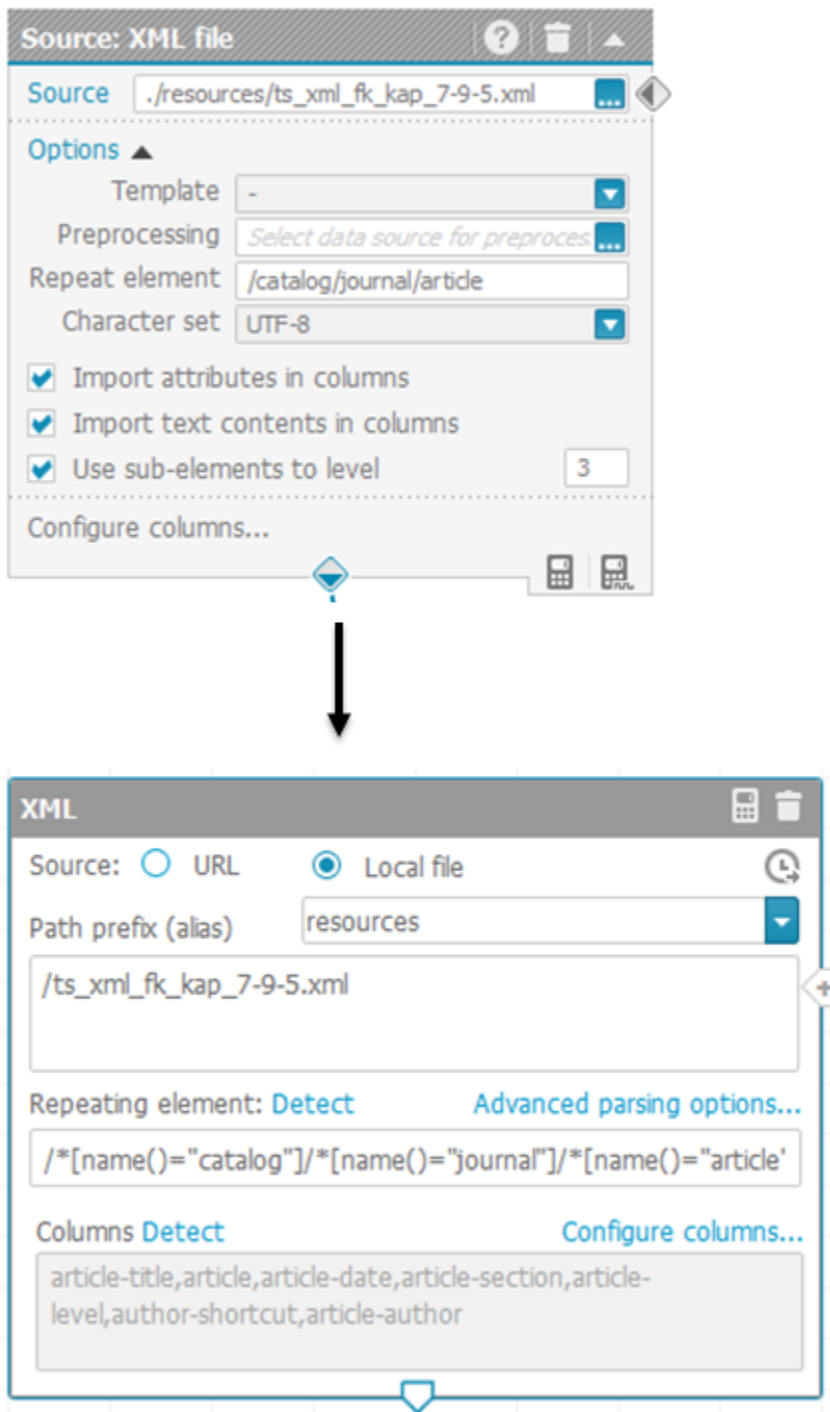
Source: XML file

Source ./resources/ts_xml_fk_kap_7-9-5.xml ...

Options

Template -

Preprocessing Select data source for preproces ...

Repeat element /catalog/journal/article

Character set UTF-8

Import attributes in columns

Import text contents in columns

Use sub-elements to level 3

Configure columns...

XML

Source: URL Local file

Path prefix (alias) resources

/ts_xml_fk_kap_7-9-5.xml

Repeating element: Detect Advanced parsing options...

/*[name()="catalog"]/*[name()="journal"]/*[name()="article'

Columns Detect Configure columns...

article-title,article,article-date,article-section,article-level,author-shortcut,article-author